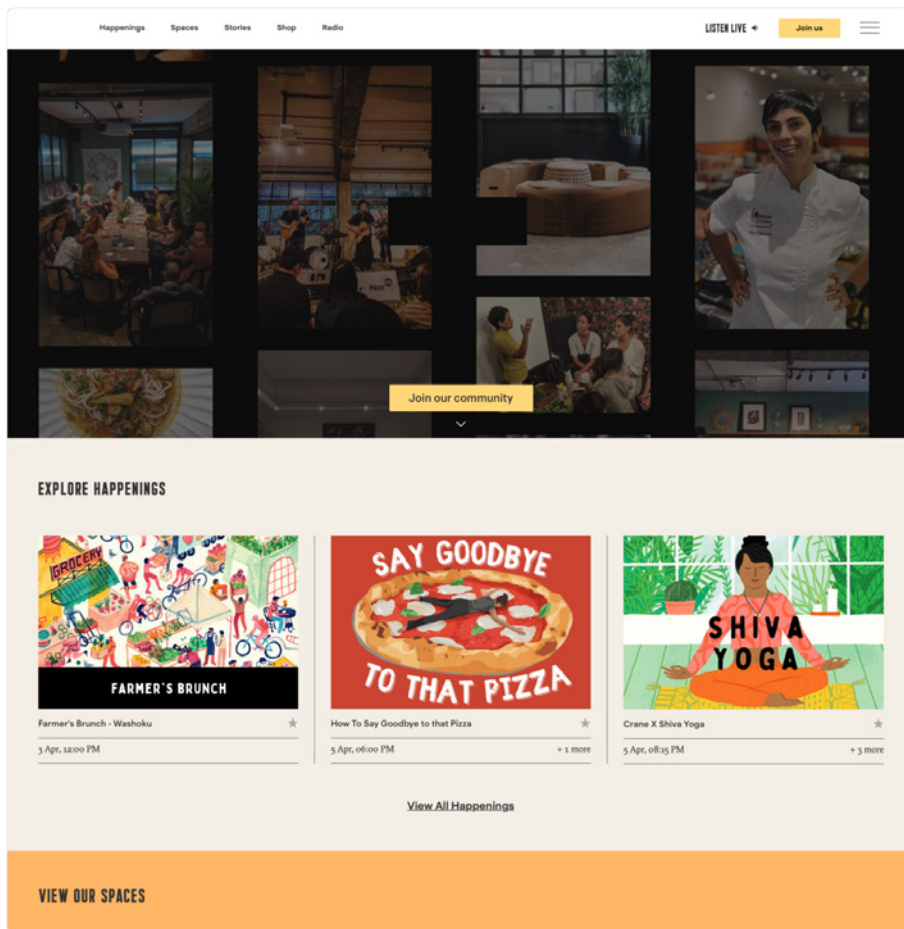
Happenings Spaces Stories Shop Radio

LISTEN LIVE

Join us

Join our community

EXPLORE HAPPENINGS

GROCERY

FARMER'S BRUNCH

Farmer's Brunch - Washoku

3 Apr, 12:00 PM

SAY GOODBYE TO THAT PIZZA

How To Say Goodbye to that Pizza

5 Apr, 06:00 PM

+ 1 more

SHIVA YOGA

Crane X Shiva Yoga

5 Apr, 08:15 PM

+ 3 more

View All Happenings

VIEW OUR SPACES